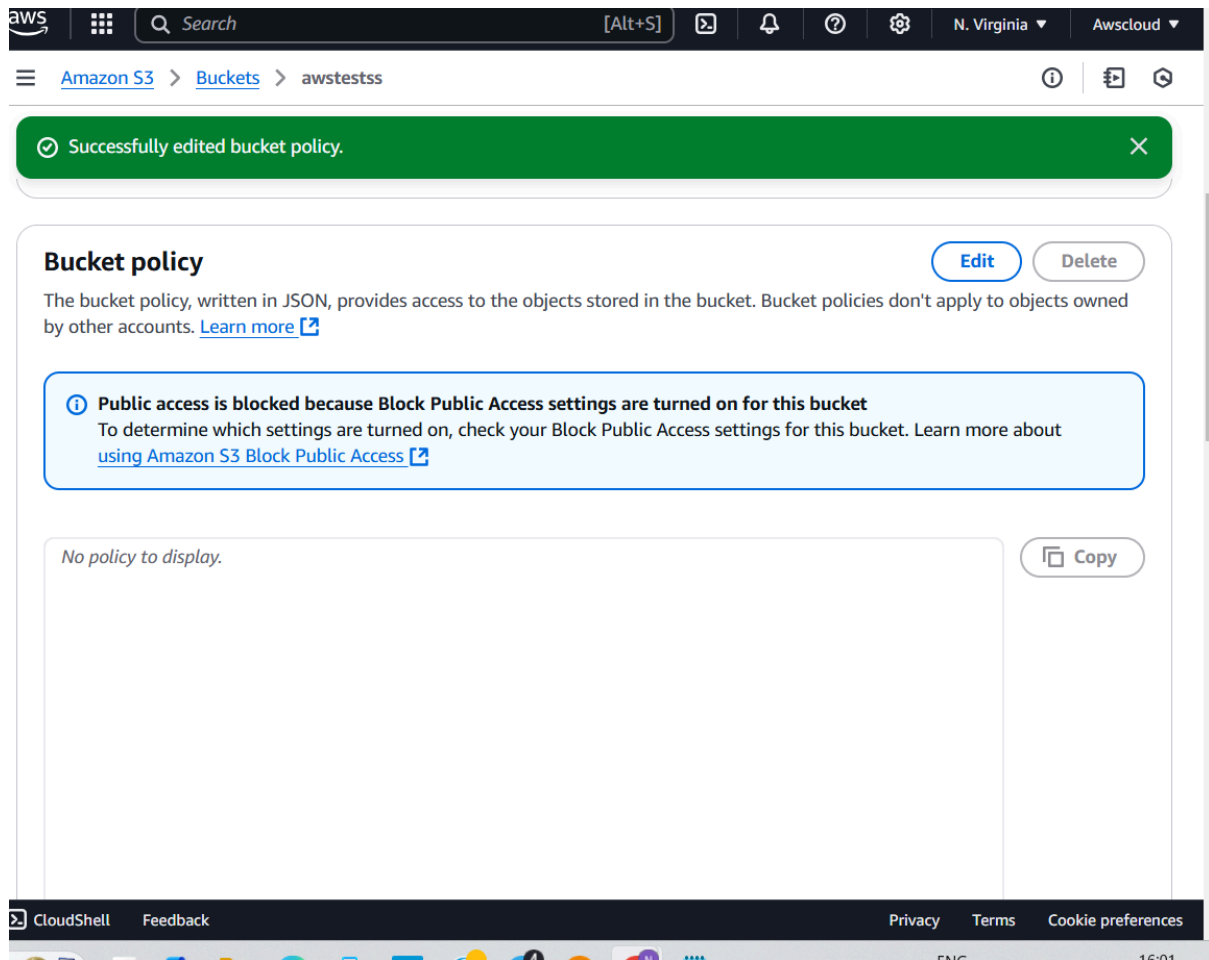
aws

Search [Alt+S]

N. Virginia ▼ Awscloud ▼

Amazon S3 > Buckets > awstestss

Successfully edited bucket policy.

Bucket policy

Edit Delete

The bucket policy, written in JSON, provides access to the objects stored in the bucket. Bucket policies don't apply to objects owned by other accounts. Learn more

Public access is blocked because Block Public Access settings are turned on for this bucket
To determine which settings are turned on, check your Block Public Access settings for this bucket. Learn more about using Amazon S3 Block Public Access

No policy to display.

Copy

CloudShell Feedback Privacy Terms Cookie preferences